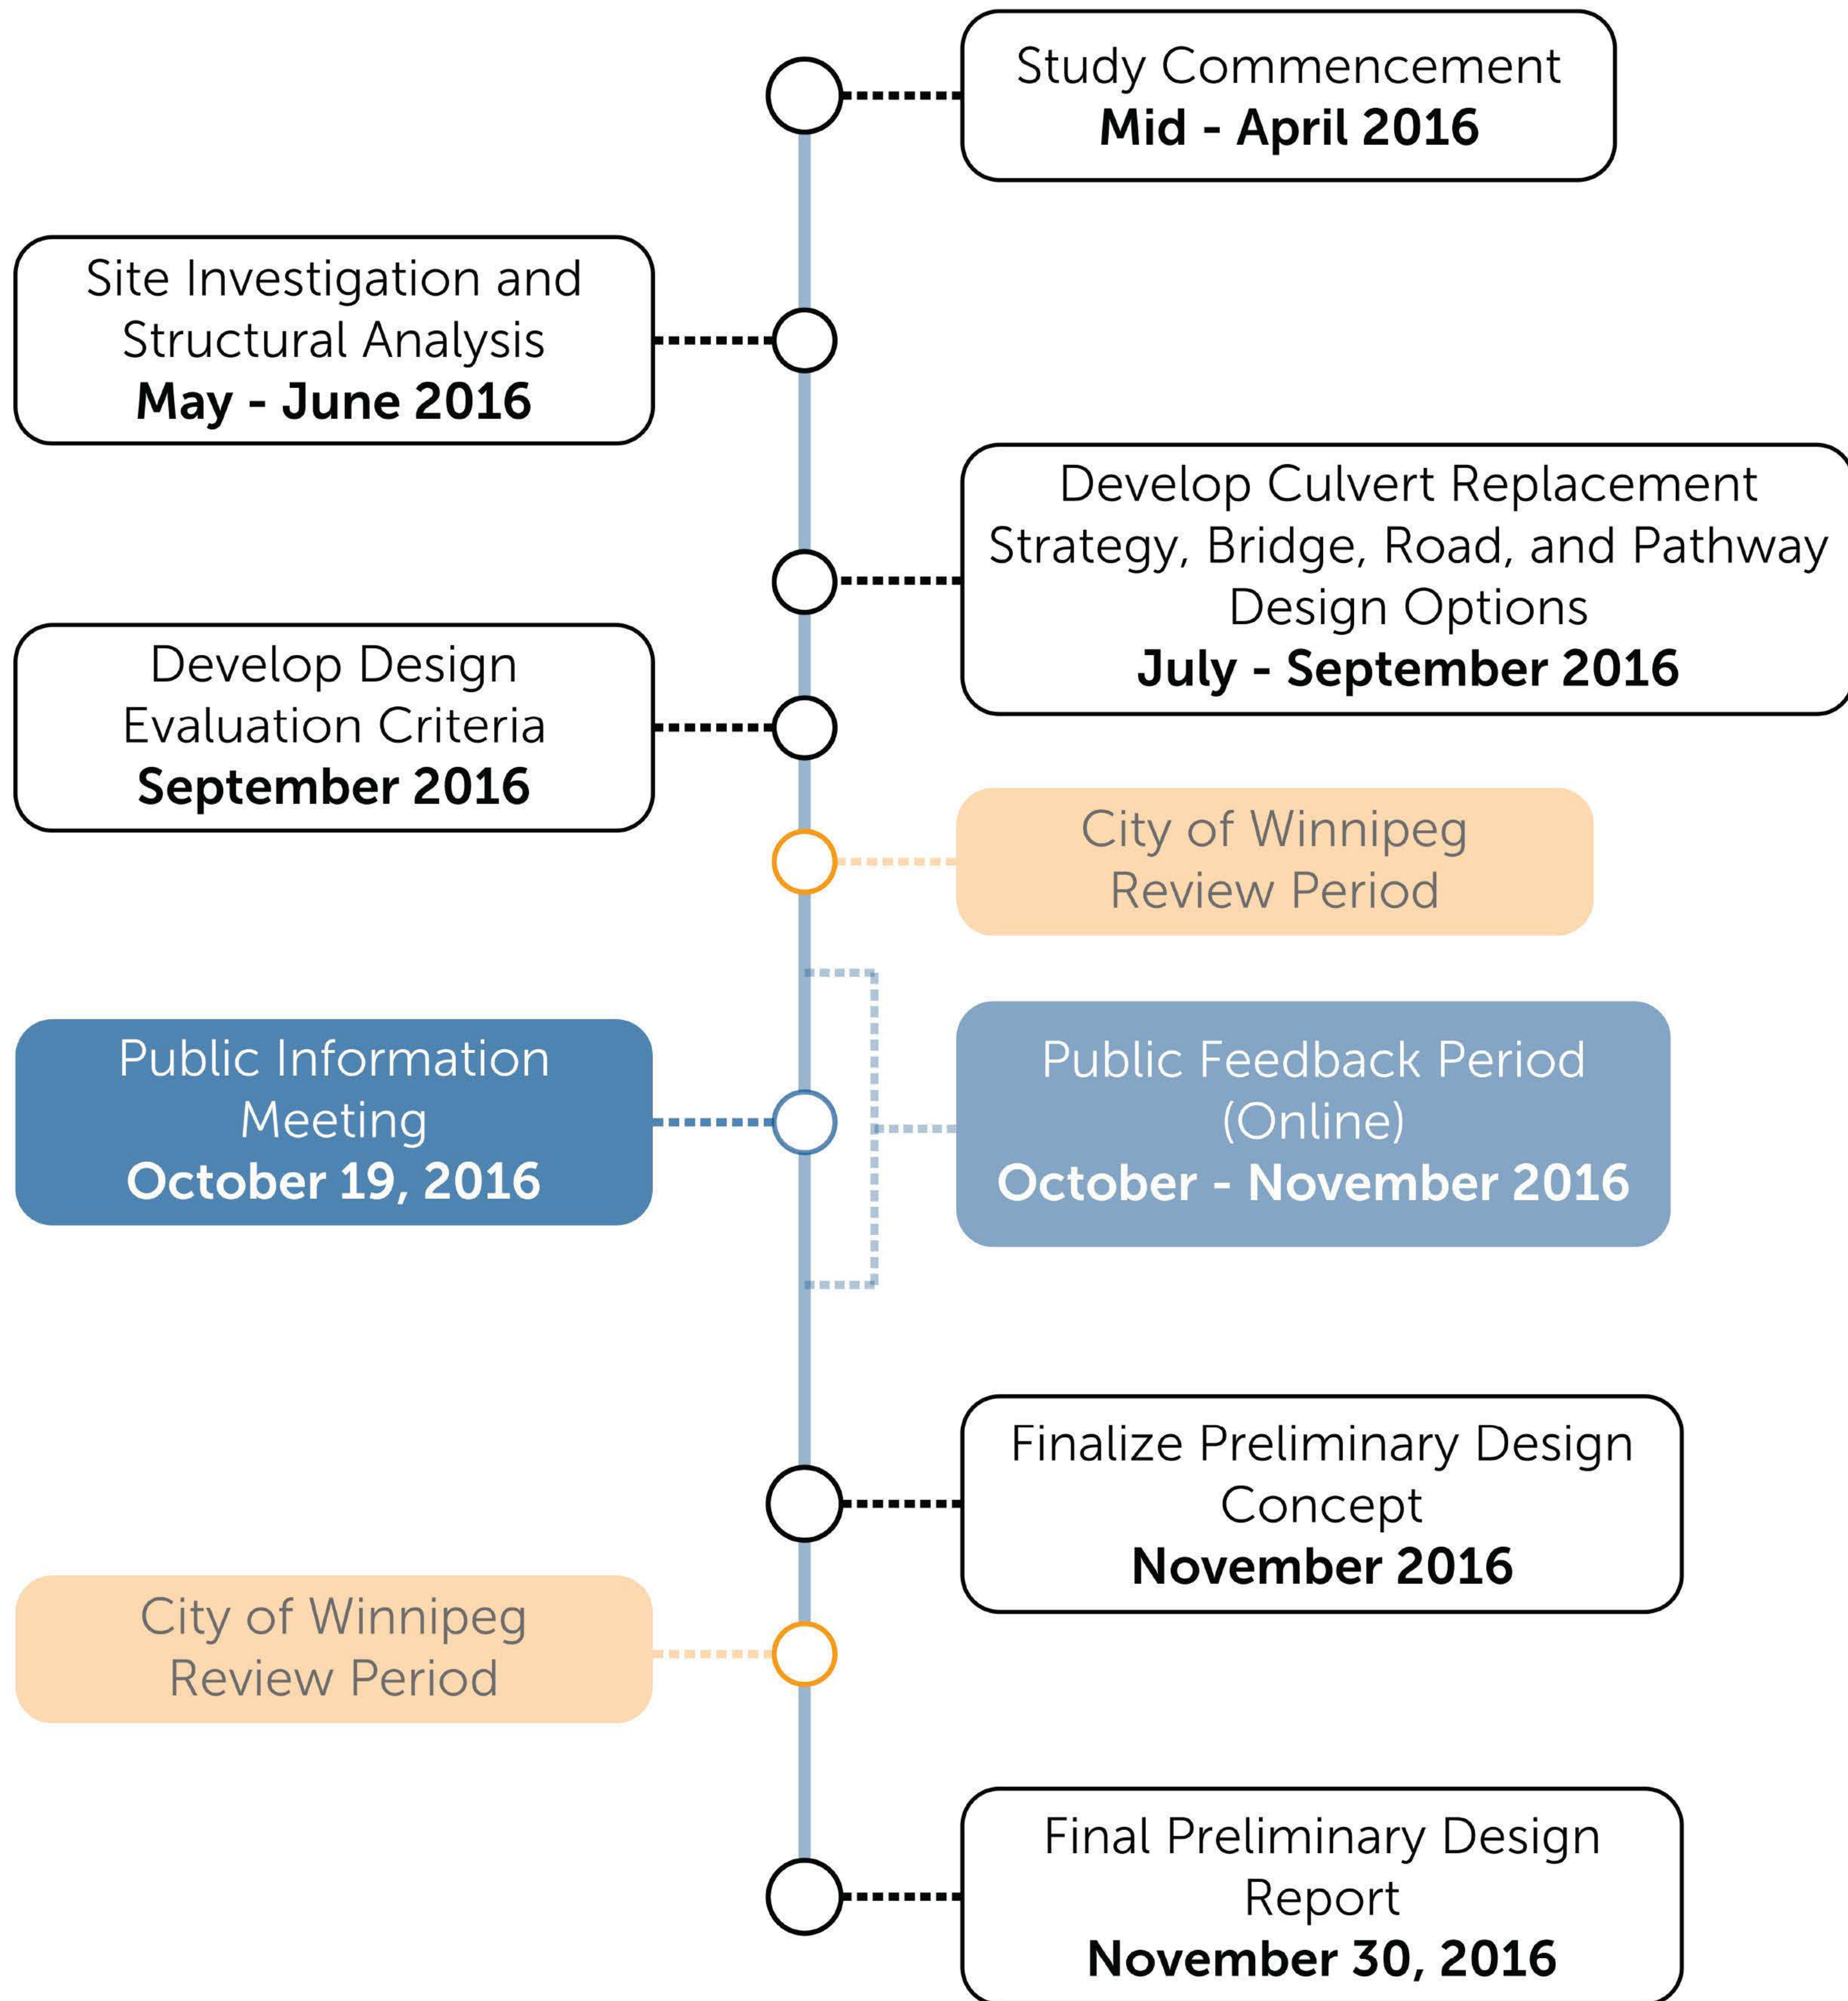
Study Commencement
Mid - April 2016

Site Investigation and Structural Analysis
May - June 2016

Develop Culvert Replacement Strategy, Bridge, Road, and Pathway Design Options
July - September 2016

Develop Design Evaluation Criteria
September 2016

City of Winnipeg Review Period

Public Information Meeting
October 19, 2016

Public Feedback Period (Online)
October - November 2016

Finalize Preliminary Design Concept
November 2016

City of Winnipeg Review Period

Final Preliminary Design Report
November 30, 2016